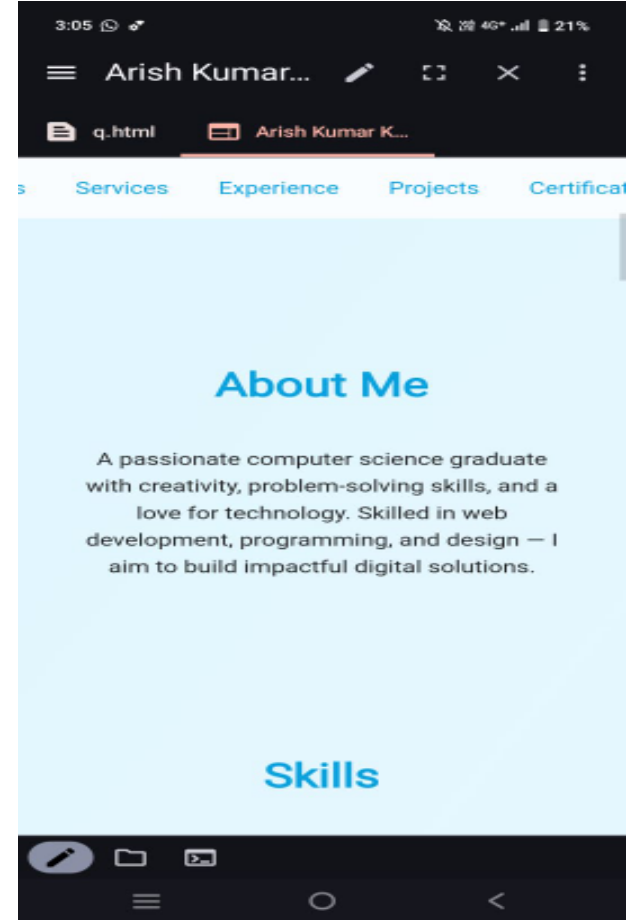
3:05

4G+ 21%

Arish Kumar...

q.html

Arish Kumar K...

s Services Experience Projects Certificat

About Me

A passionate computer science graduate with creativity, problem-solving skills, and a love for technology. Skilled in web development, programming, and design — I aim to build impactful digital solutions.

Skills